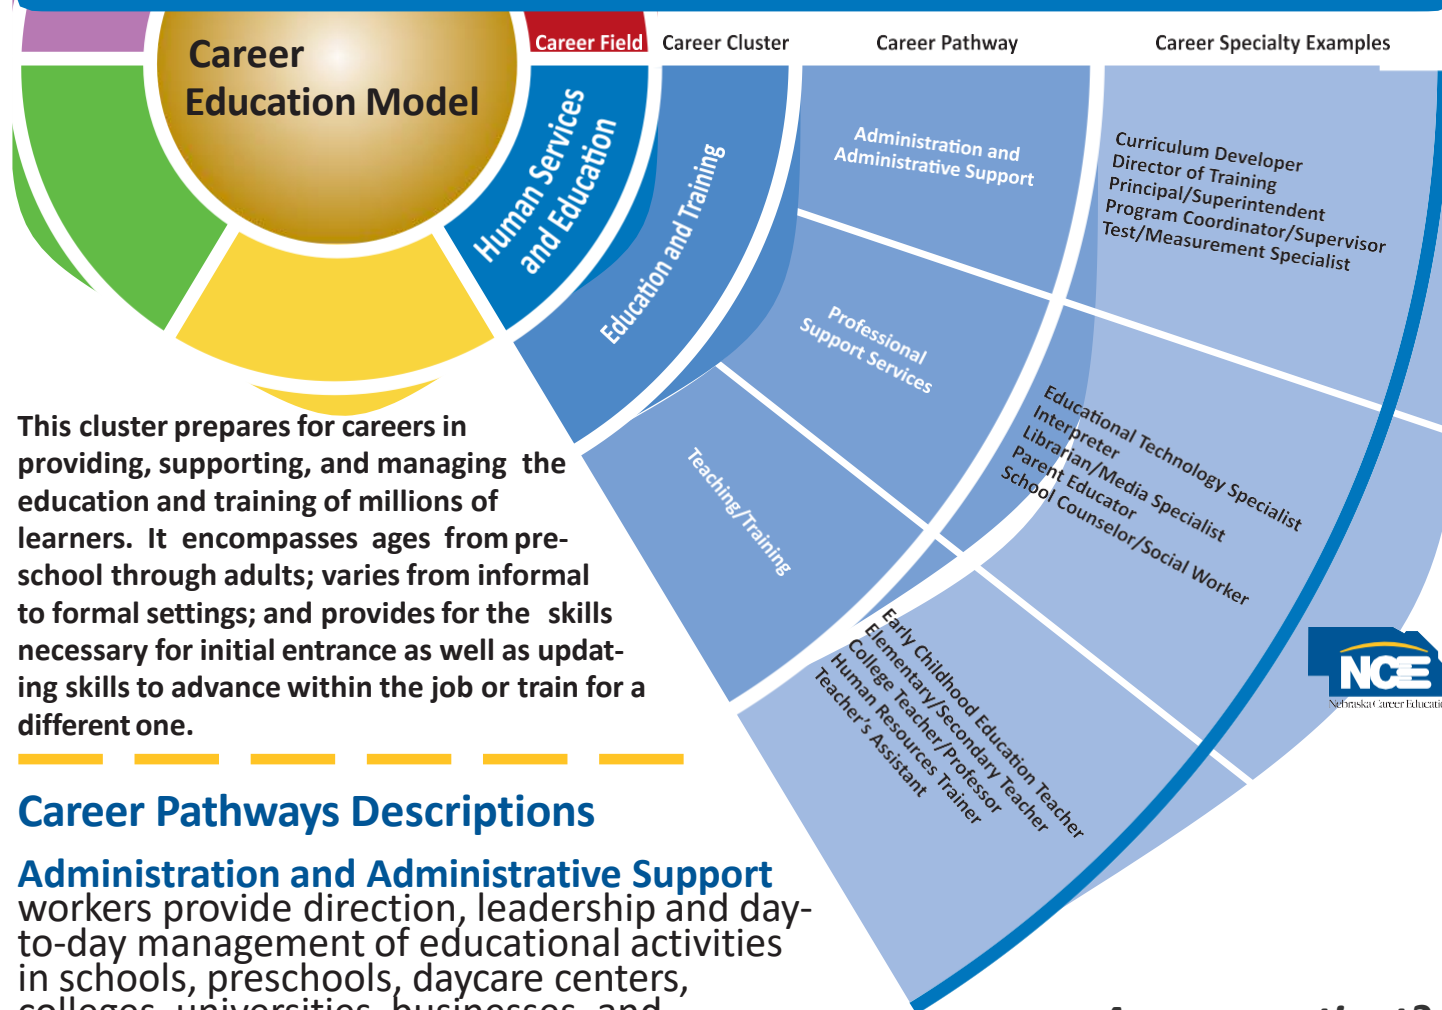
Career Education Model

Career Field

Career Cluster

Career Pathway

Career Specialty Examples

Human Services and Education

Education and Training

Administration and Administrative Support

Curriculum Developer
Director of Training
Principal/Superintendent
Program Coordinator/Supervisor
Test/Measurement Specialist

Professional Support Services

Educational Technology Specialist
Interpreter
Librarian/Media Specialist
Parent Educator
School Counselor/Social Worker

Teaching/Training

Early Childhood Education Teacher
Elementary/Secondary Teacher
College Teacher/Professor
Human Resources Trainer
Teacher's Assistant

NCE
Nebraska Career Educati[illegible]

This cluster prepares for careers in providing, supporting, and managing the education and training of millions of learners. It encompasses ages from preschool through adults; varies from informal to formal settings; and provides for the skills necessary for initial entrance as well as updating skills to advance within the job or train for a different one.

Career Pathways Descriptions

Administration and Administrative Support
workers provide direction, leadership and day-to-day management of educational activities in schools, preschools, daycare centers, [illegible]